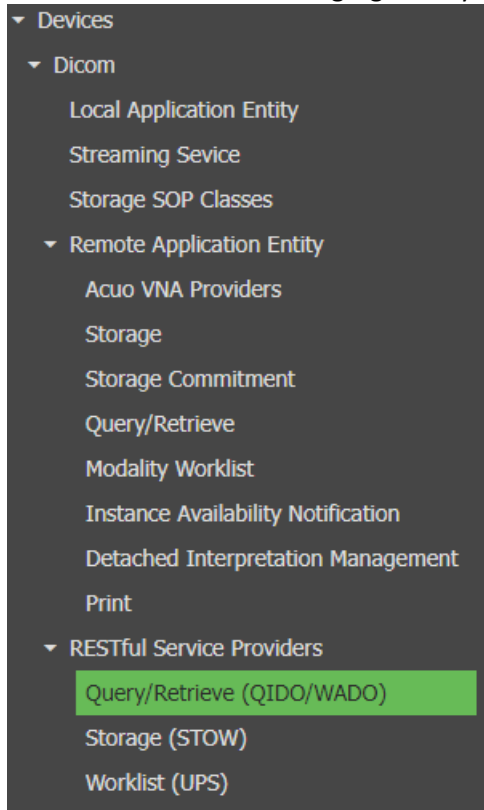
Devices
Dicom
Local Application Entity
Streaming Sevice
Storage SOP Classes
Remote Application Entity
Acuo VNA Providers
Storage
Storage Commitment
Query/Retrieve
Modality Worklist
Instance Availability Notification
Detached Interpretation Management
Print
RESTful Service Providers
Query/Retrieve (QIDO/WADO)
Storage (STOW)
Worklist (UPS)